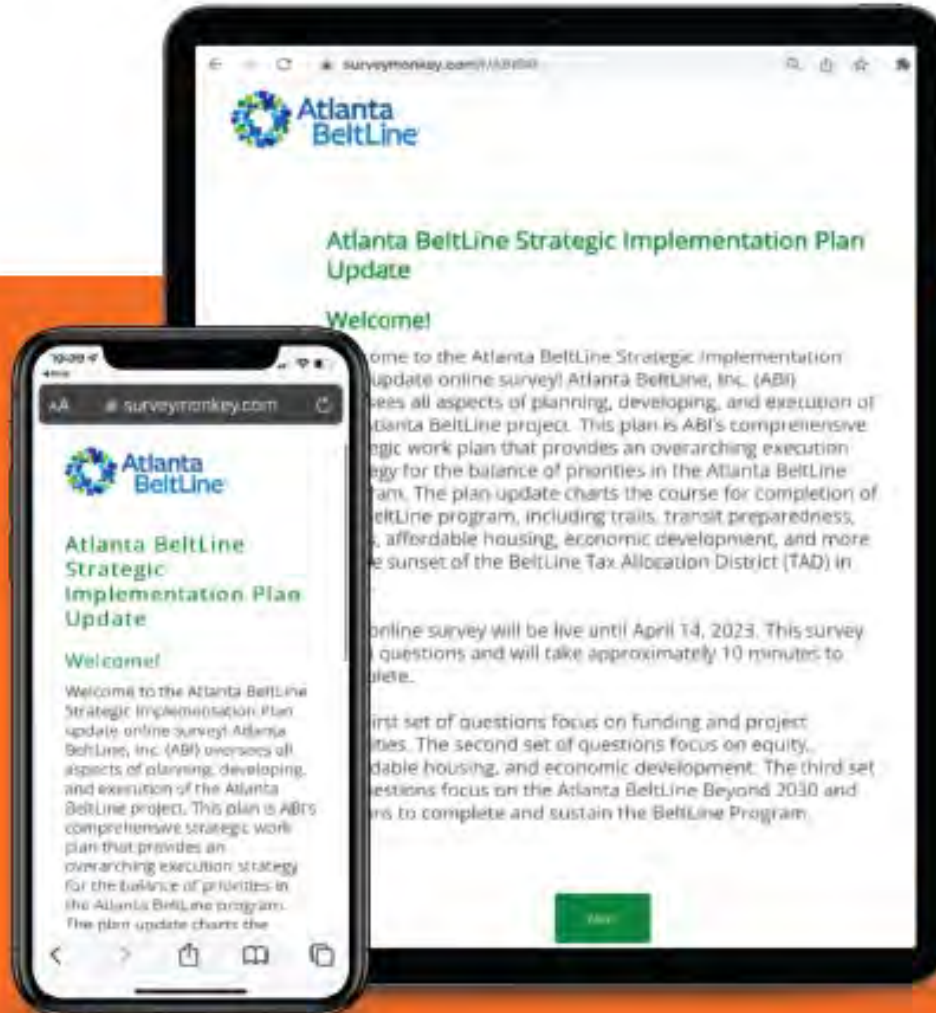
surveymonkey.com/r/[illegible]

Atlanta BeltLine

Atlanta BeltLine Strategic Implementation Plan Update

Welcome!

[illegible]ome to the Atlanta BeltLine Strategic Implementation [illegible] update online survey! Atlanta BeltLine, Inc. (ABI) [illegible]sees all aspects of planning, developing, and execution of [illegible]tlanta BeltLine project. This plan is ABI's comprehensive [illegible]gic work plan that provides an overarching execution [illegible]gy for the balance of priorities in the Atlanta BeltLine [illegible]ram. The plan update charts the course for completion of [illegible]eltLine program, including trails, transit preparedness, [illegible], affordable housing, economic development, and more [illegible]e sunset of the BeltLine Tax Allocation District (TAD) in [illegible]

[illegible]online survey will be live until April 14, 2023. This survey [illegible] questions and will take approximately 10 minutes to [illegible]plete.

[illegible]irst set of questions focus on funding and project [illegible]ties. The second set of questions focus on equity, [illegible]dable housing, and economic development. The third set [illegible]estions focus on the Atlanta BeltLine Beyond 2030 and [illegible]ns to complete and sustain the BeltLine Program.

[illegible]

10:09

AA surveymonkey.com

Atlanta BeltLine

Atlanta BeltLine Strategic Implementation Plan Update

Welcome!

Welcome to the Atlanta BeltLine Strategic Implementation Plan update online survey! Atlanta BeltLine, Inc. (ABI) oversees all aspects of planning, developing, and execution of the Atlanta BeltLine project. This plan is ABI's comprehensive strategic work plan that provides an overarching execution strategy for the balance of priorities in the Atlanta BeltLine program. The plan update charts the